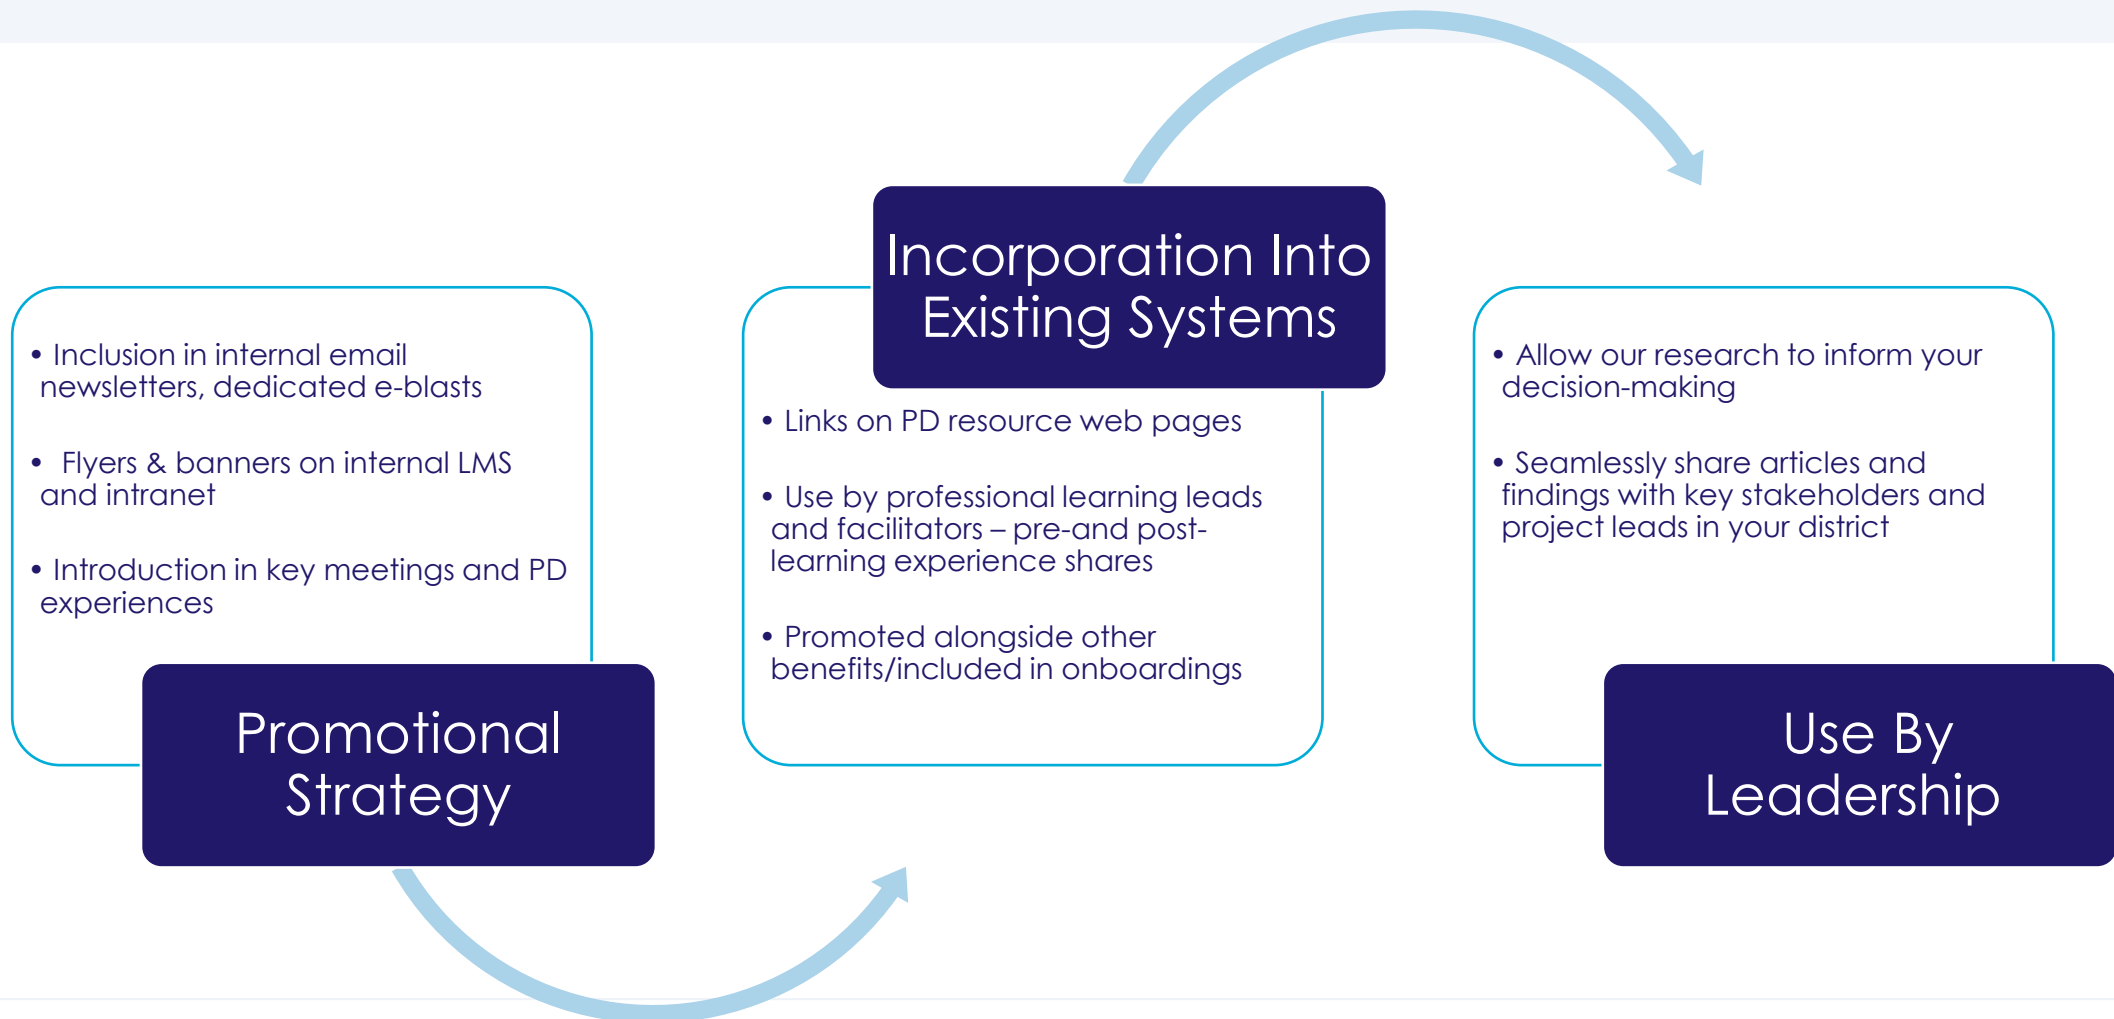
• Inclusion in internal email newsletters, dedicated e-blasts

• Flyers & banners on internal LMS and intranet

• Introduction in key meetings and PD experiences

Promotional Strategy

Incorporation Into Existing Systems

• Links on PD resource web pages

• Use by professional learning leads and facilitators – pre-and post-learning experience shares

• Promoted alongside other benefits/included in onboardings

• Allow our research to inform your decision-making

• Seamlessly share articles and findings with key stakeholders and project leads in your district

Use By Leadership